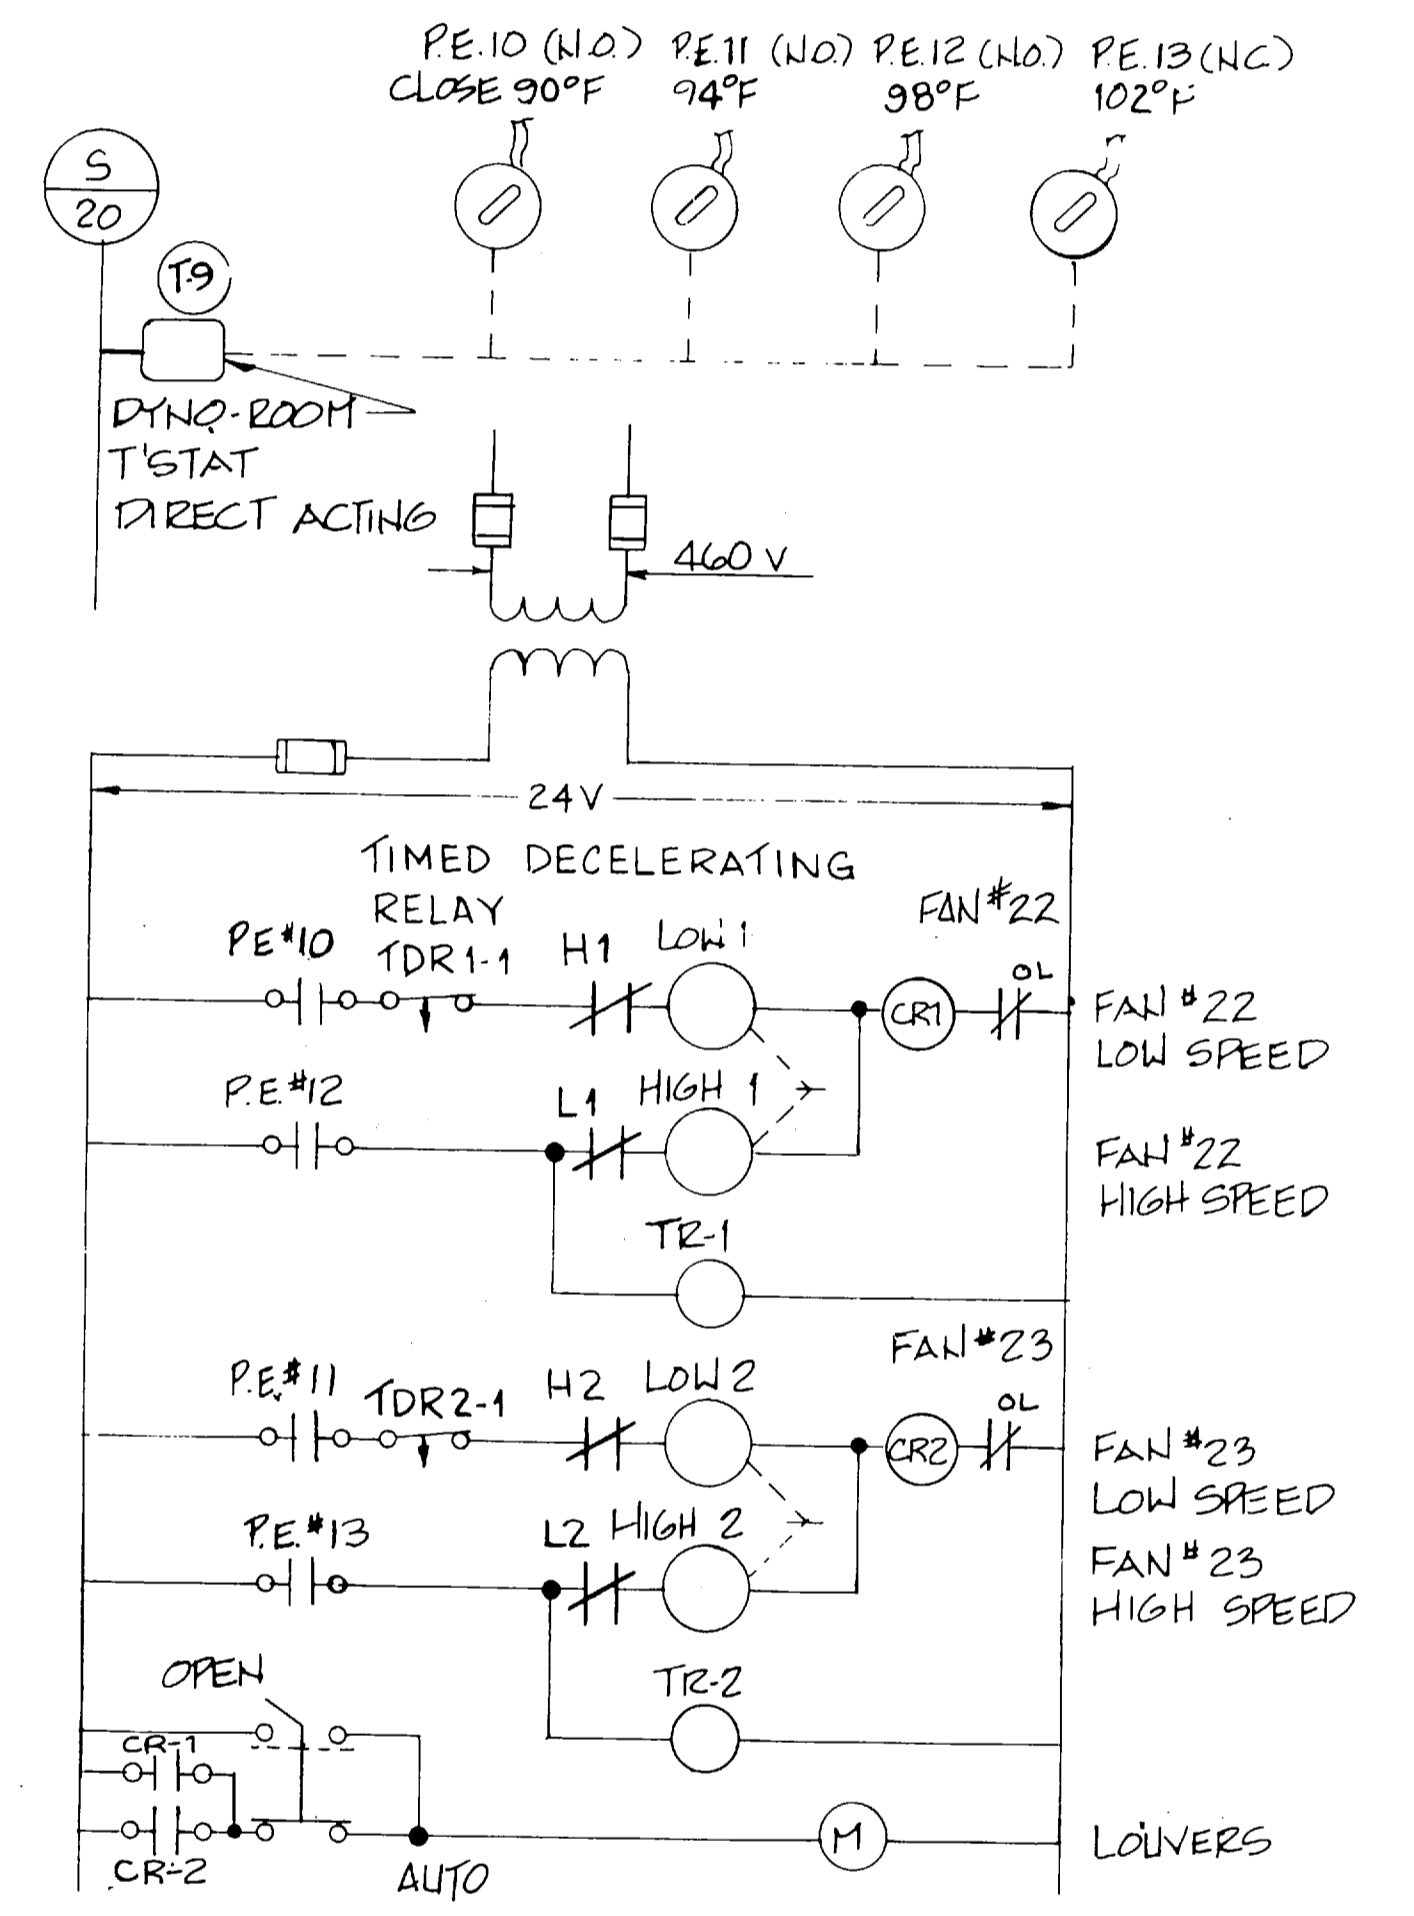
P.E.10 (N.O.) CLOSE 90°F
P.E.11 (N.O.) 94°F
P.E.12 (N.O.) 98°F
P.E.13 (N.C.) 102°F

S
20

T-9

DYNO-ROOM T'STAT DIRECT ACTING

460 V

24V

TIMED DECELERATING RELAY

FAN #22

PE #10
TDR 1-1
H1
LOW 1
CR1
OL
FAN #22 LOW SPEED

P.E. #12
L1
HIGH 1
FAN #22 HIGH SPEED

TR-1

FAN #23

P.E. #11
TDR 2-1
H2
LOW 2
CR2
OL
FAN #23 LOW SPEED

P.E. #13
L2
HIGH 2
FAN #23 HIGH SPEED

TR-2

OPEN
CR-1
CR-2
AUTO
M
LOUVERS